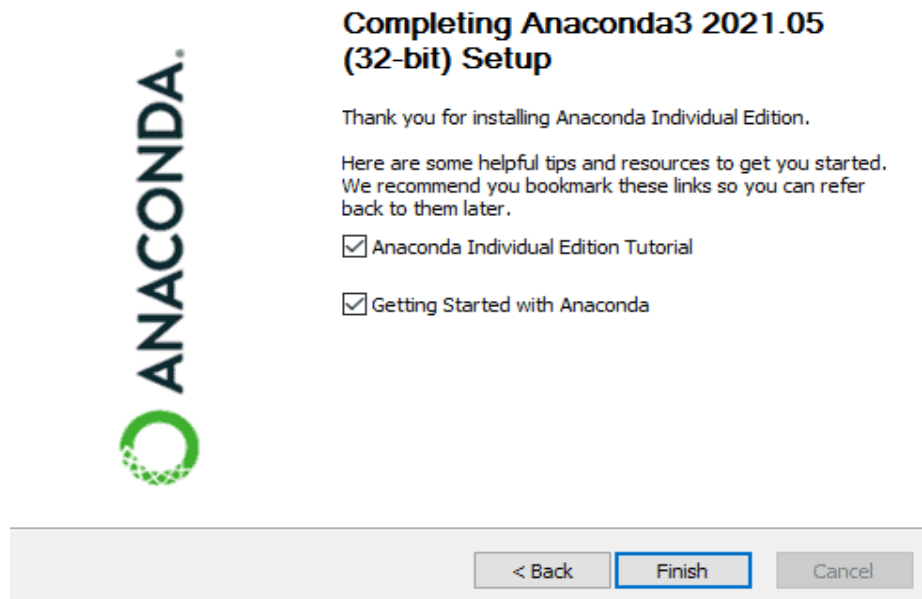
ANACONDA.

Completing Anaconda3 2021.05 (32-bit) Setup

Thank you for installing Anaconda Individual Edition.

Here are some helpful tips and resources to get you started. We recommend you bookmark these links so you can refer back to them later.

Anaconda Individual Edition Tutorial

Getting Started with Anaconda

< Back

Finish

Cancel